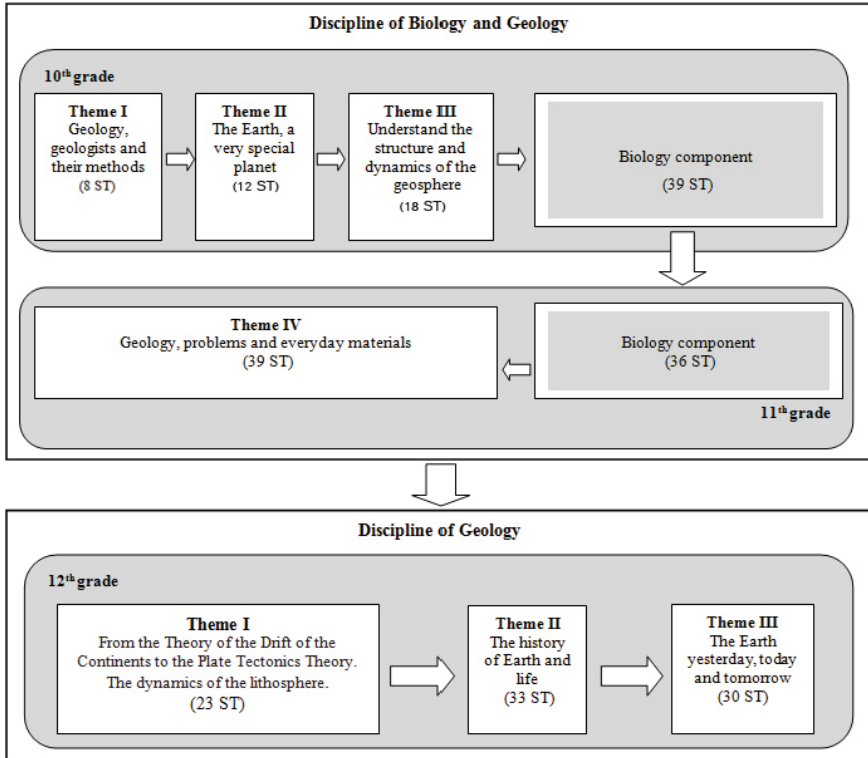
Discipline of Biology and Geology

10$^{th}$ grade

Theme I
Geology, geologists and their methods
(8 ST)

Theme II
The Earth, a very special planet
(12 ST)

Theme III
Understand the structure and dynamics of the geosphere
(18 ST)

Biology component
(39 ST)

Theme IV
Geology, problems and everyday materials
(39 ST)

Biology component
(36 ST)

11$^{th}$ grade

Discipline of Geology

12$^{th}$ grade

Theme I
From the Theory of the Drift of the Continents to the Plate Tectonics Theory. The dynamics of the lithosphere.
(23 ST)

Theme II
The history of Earth and life
(33 ST)

Theme III
The Earth yesterday, today and tomorrow
(30 ST)